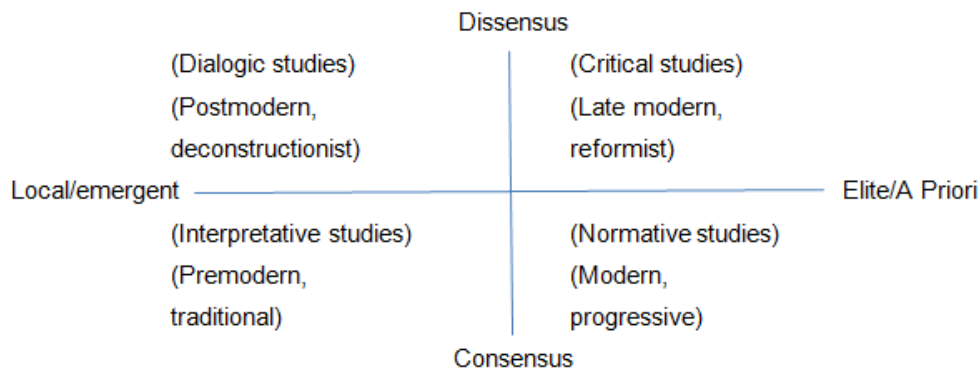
Dissensus

(Dialogic studies)
(Postmodern, deconstructionist)

(Critical studies)
(Late modern, reformist)

Local/emergent

Elite/A Priori

(Interpretative studies)
(Premodern, traditional)

(Normative studies)
(Modern, progressive)

Consensus